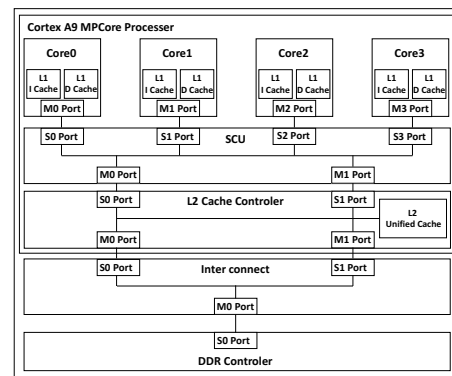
Cortex A9 MPCore Processer

Core0
L1 I Cache
L1 D Cache
M0 Port

Core1
L1 I Cache
L1 D Cache
M1 Port

Core2
L1 I Cache
L1 D Cache
M2 Port

Core3
L1 I Cache
L1 D Cache
M3 Port

S0 Port
S1 Port
SCU
S2 Port
S3 Port

M0 Port
M1 Port

S0 Port
L2 Cache Controler
S1 Port
L2 Unified Cache
M0 Port
M1 Port

S0 Port
Inter connect
S1 Port
M0 Port

S0 Port
DDR Controler